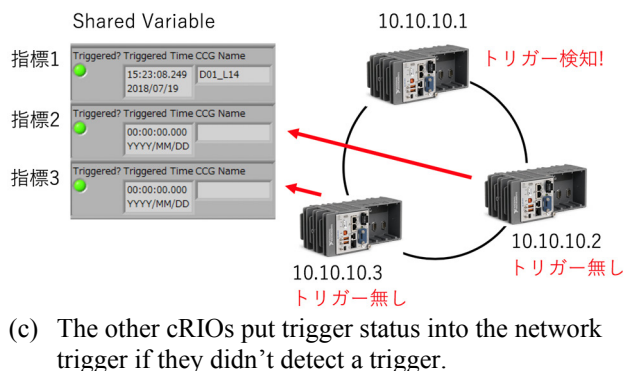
Shared Variable

指標1
Triggered? Triggered Time CCG Name
15:23:08.249 2018/07/19
D01_L14

指標2
Triggered? Triggered Time CCG Name
00:00:00.000 YYYY/MM/DD

指標3
Triggered? Triggered Time CCG Name
00:00:00.000 YYYY/MM/DD

10.10.10.1
トリガー検知!

10.10.10.2
トリガー無し

10.10.10.3
トリガー無し

(c) The other cRIOs put trigger status into the network trigger if they didn’t detect a trigger.